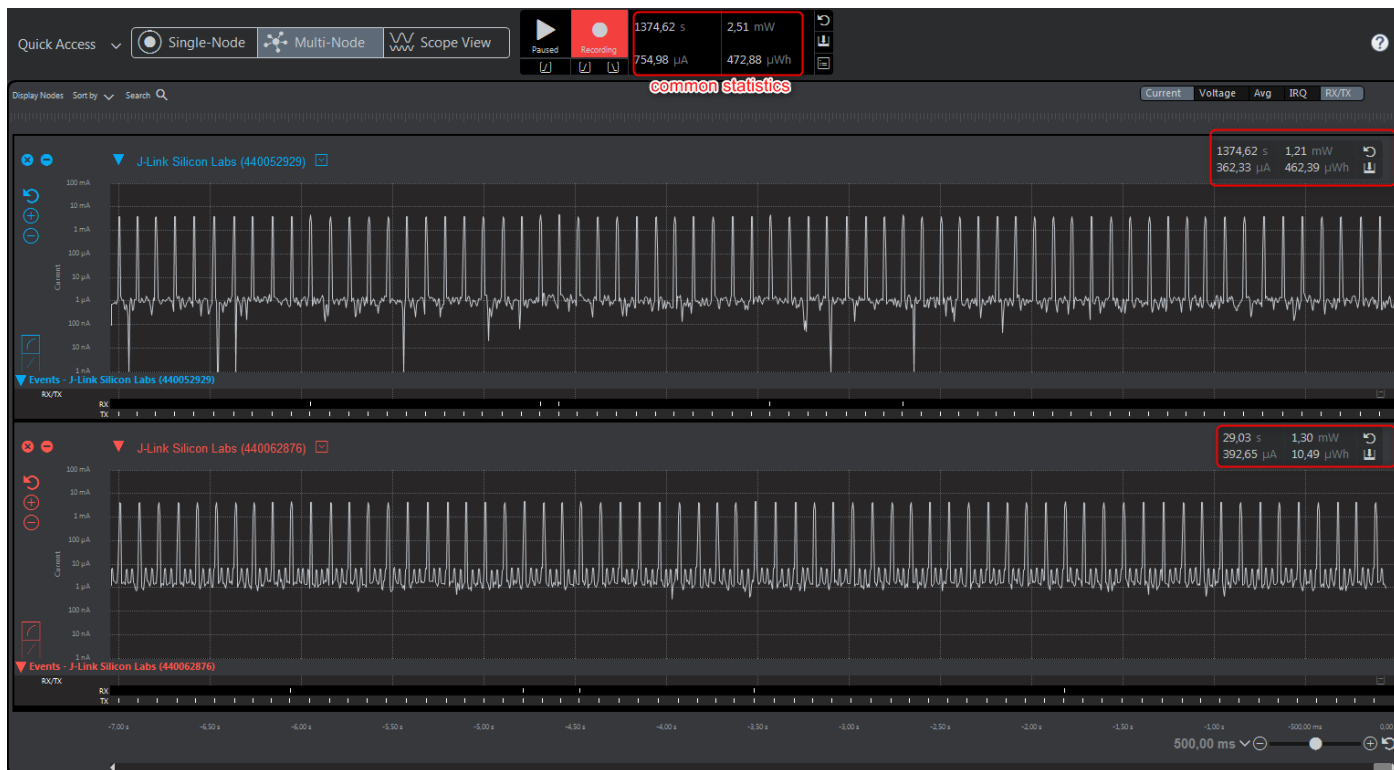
Quick Access
Single-Node
Multi-Node
Scope View
Paused
Recording
1374,62 s
2,51 mW
754,98 µA
472,88 µWh
common statistics

Display Nodes Sort by Search
Current Voltage Avg IRQ RX/TX

J-Link Silicon Labs (440052929)
1374,62 s 1,21 mW
362,33 µA 462,39 µWh
100 mA
10 mA
1 mA
100 µA
10 µA
1 µA
100 nA
10 nA
1 nA
Current
Events - J-Link Silicon Labs (440052929)
RX/TX
RX
TX

J-Link Silicon Labs (440062876)
29,03 s 1,30 mW
392,65 µA 10,49 µWh
100 mA
10 mA
1 mA
100 µA
10 µA
1 µA
100 nA
10 nA
1 nA
Current
Events - J-Link Silicon Labs (440062876)
RX/TX
RX
TX

-7,00 s -6,50 s -6,00 s -5,50 s -5,00 s -4,50 s -4,00 s -3,50 s -3,00 s -2,50 s -2,00 s -1,50 s -1,00 s -500,00 ms 0,00
500,00 ms